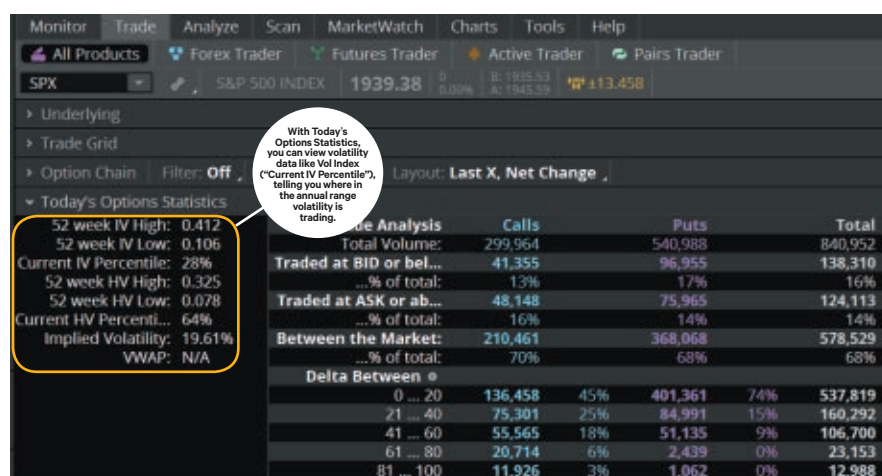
Monitor Trade Analyze Scan MarketWatch Charts Tools Help

All Products Forex Trader Futures Trader Active Trader Pairs Trader

SPX S&P 500 INDEX 1939.38 0 0.00% B: 1935.53 A: 1945.59 ±13.458

Underlying

Trade Grid

Option Chain Filter: Off Layout: Last X, Net Change

Today's Options Statistics

With Today's Options Statistics, you can view volatility data like Vol Index ("Current IV Percentile"), telling you where in the annual range volatility is trading.

52 week IV High: 0.412
52 week IV Low: 0.106
Current IV Percentile: 28%
52 week HV High: 0.325
52 week HV Low: 0.078
Current HV Percenti... 64%
Implied Volatility: 19.61%
VWAP: N/A

| ...de Analysis | Calls | | Puts | | Total |
|---|---|---|---|---|---|
| Total Volume: | 299,964 | | 540,988 | | 840,952 |
| Traded at BID or bel... | 41,355 | | 96,955 | | 138,310 |
| ...% of total: | 13% | | 17% | | 16% |
| Traded at ASK or ab... | 48,148 | | 75,965 | | 124,113 |
| ...% of total: | 16% | | 14% | | 14% |
| Between the Market: | 210,461 | | 368,068 | | 578,529 |
| ...% of total: | 70% | | 68% | | 68% |
| Delta Between | | | | | |
| 0 ... 20 | 136,458 | 45% | 401,361 | 74% | 537,819 |
| 21 ... 40 | 75,301 | 25% | 84,991 | 15% | 160,292 |
| 41 ... 60 | 55,565 | 18% | 51,135 | 9% | 106,700 |
| 61 ... 80 | 20,714 | 6% | 2,439 | 0% | 23,153 |
| 81 ... 100 | 11,926 | 3% | 1,062 | 0% | 12,988 |